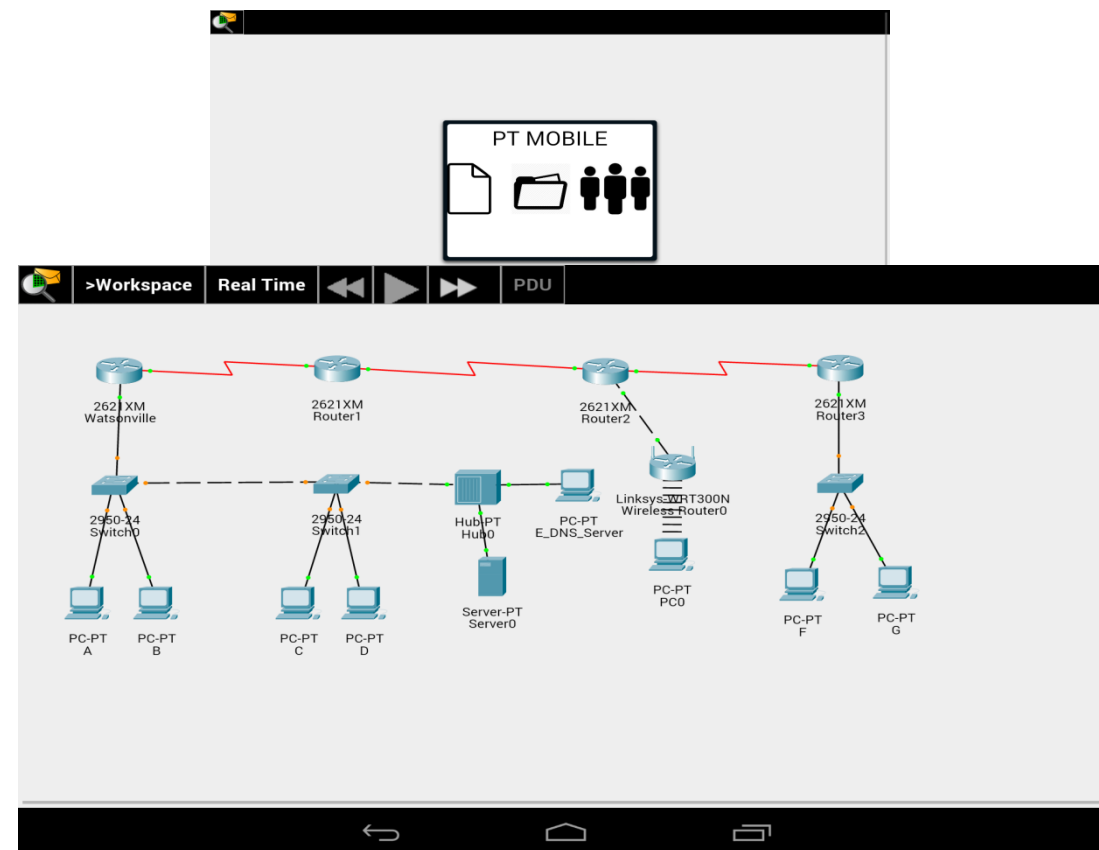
PT MOBILE

>Workspace
Real Time
PDU

2621XM
Watsonville

2621XM
Router1

2621XM
Router2

2621XM
Router3

2950-24
Switch0

2950-24
Switch1

Hub-PT
Hub0

PC-PT
E_DNS_Server

Linksys-WRT300N
Wireless Router0

2950-24
Switch2

PC-PT
A

PC-PT
B

PC-PT
C

PC-PT
D

Server-PT
Server0

PC-PT
PC0

PC-PT
F

PC-PT
G